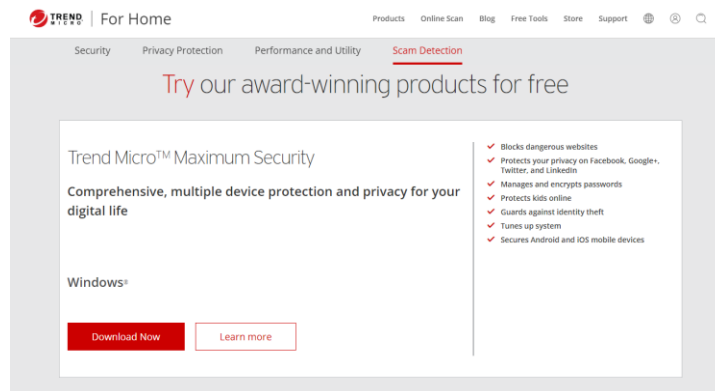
TREND MICRO | For Home

Products Online Scan Blog Free Tools Store Support

Security Privacy Protection Performance and Utility Scam Detection

Try our award-winning products for free

Trend Micro™ Maximum Security

Comprehensive, multiple device protection and privacy for your digital life

Windows®

Download Now Learn more

Blocks dangerous websites
Protects your privacy on Facebook, Google+, Twitter, and LinkedIn
Manages and encrypts passwords
Protects kids online
Guards against identity theft
Tunes up system
Secures Android and iOS mobile devices